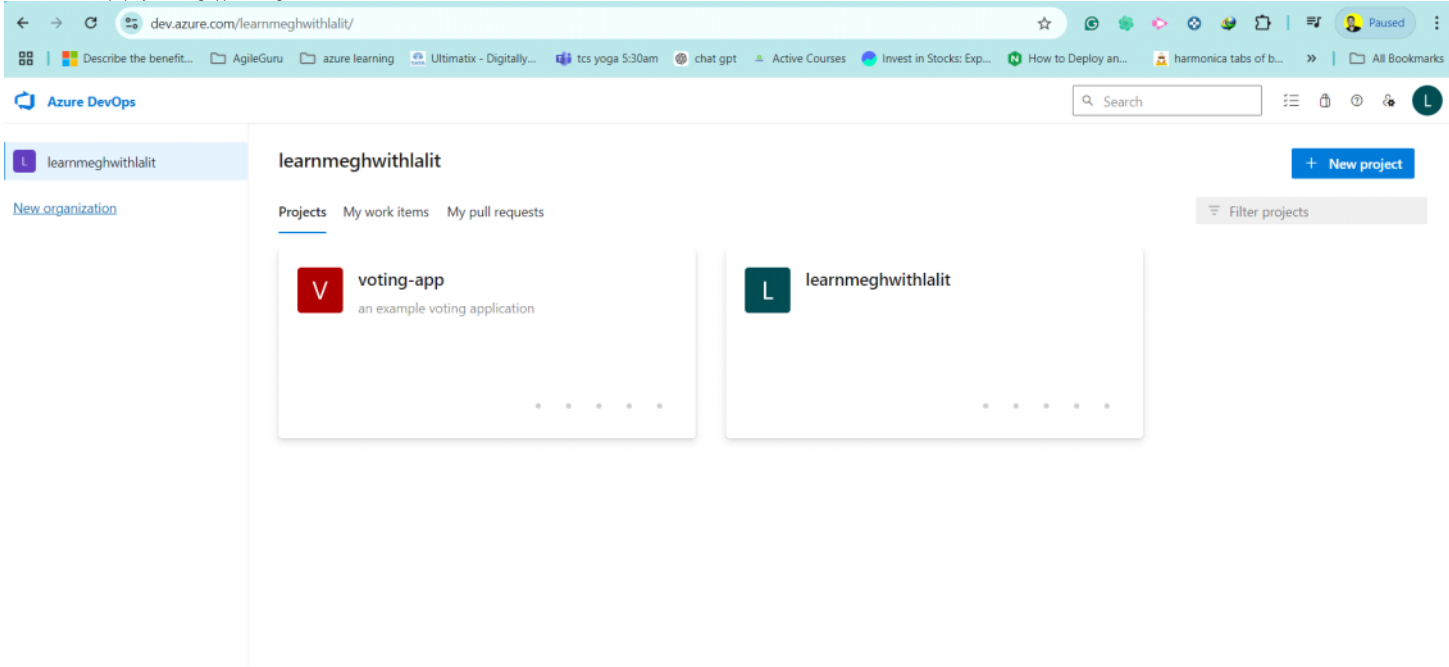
dev.azure.com/learnmeghwithlalit/

Paused

Describe the benefit... AgileGuru azure learning Ultimatix - Digitally... tcs yoga 5:30am chat gpt Active Courses Invest in Stocks: Exp... How to Deploy an... harmonica tabs of b... » All Bookmarks

Azure DevOps

Search

L

L learnmeghwithlalit

New organization

learnmeghwithlalit

+ New project

Projects My work items My pull requests

Filter projects

V voting-app
an example voting application

L learnmeghwithlalit